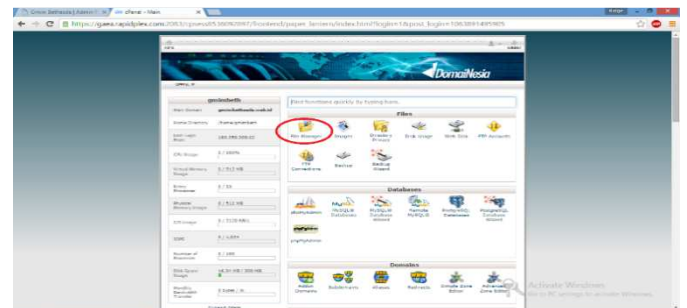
cPanel - Main

https://gaea.rapidplex.com:2083/cpsess8530092997/frontend/paper_lantern/index.html?login=1&post_login=

DomaiNesia

Find functions quickly by typing here.

Files

File Manager
Images
Directory Privacy
Disk Usage
Web Disk
FTP Accounts
FTP Connections
Backup
Backup Wizard

Databases

phpMyAdmin
MySQL® Databases
MySQL® Database Wizard
Remote MySQL®
PostgreSQL Databases
PostgreSQL Database Wizard
phpPgAdmin

Domains

Addon Domains
Subdomains
Aliases
Redirects
Simple Zone Editor
Advanced Zone Editor

Main Domain
Home Directory
Last Login From
CPU Usage
Virtual Memory Usage
Entry Processes
Physical Memory Usage
IOPS
Number of Processes
Disk Space Usage
Monthly Bandwidth Transfer

Activate Windows
Go to PC settings to activate Windows.